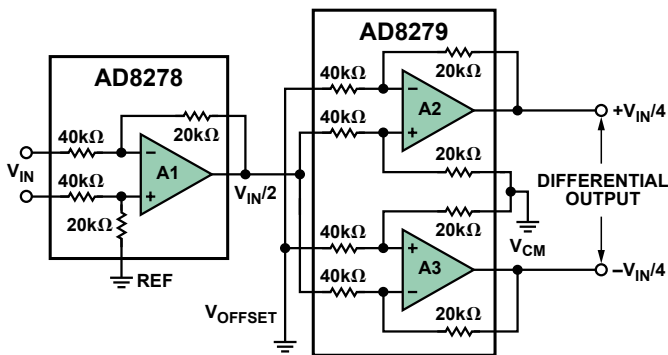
AD8278

$40k\Omega$

$20k\Omega$

$V_{IN}$

$40k\Omega$

A1

$20k\Omega$

REF

$V_{IN}/2$

AD8279

$40k\Omega$

$20k\Omega$

$40k\Omega$

A2

$20k\Omega$

$40k\Omega$

$20k\Omega$

A3

$40k\Omega$

$20k\Omega$

$V_{OFFSET}$

$V_{CM}$

$+V_{IN}/4$

DIFFERENTIAL OUTPUT

$-V_{IN}/4$